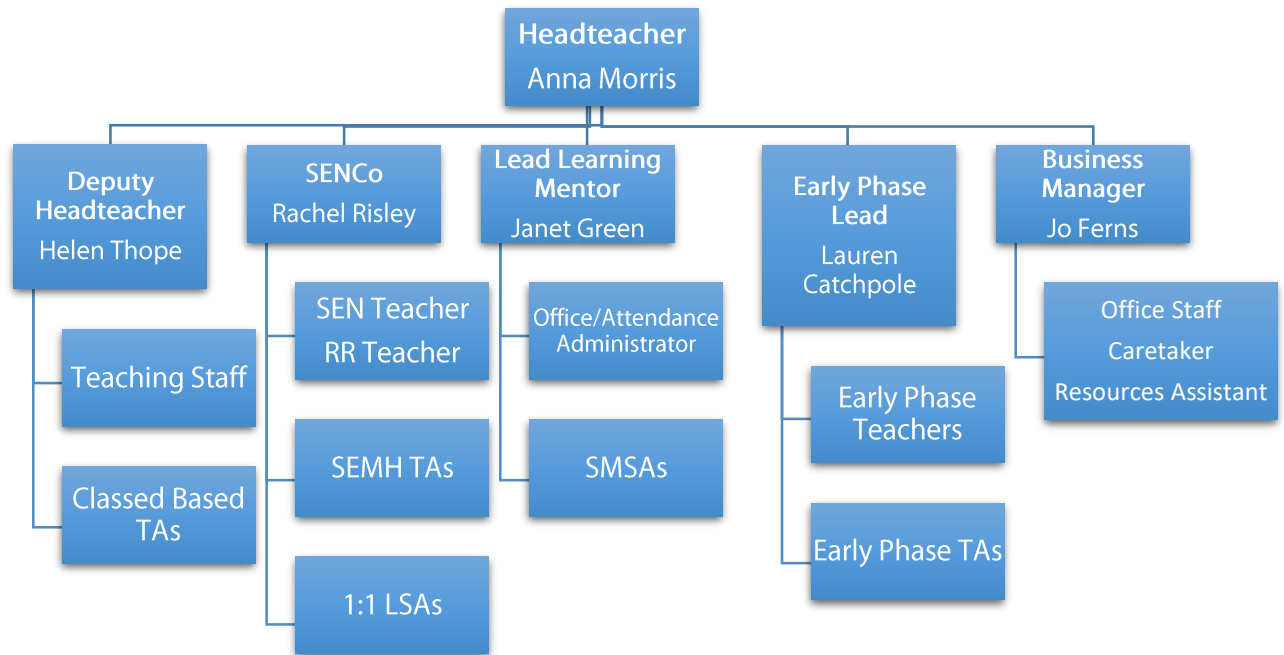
Headteacher
Anna Morris

Deputy Headteacher
Helen Thope

Teaching Staff

Classed Based TAs

SENCo
Rachel Risley

SEN Teacher
RR Teacher

SEMH TAs

1:1 LSAs

Lead Learning Mentor
Janet Green

Office/Attendance Administrator

SMSAs

Early Phase Lead
Lauren Catchpole

Early Phase Teachers

Early Phase TAs

Business Manager
Jo Ferns

Office Staff
Caretaker
Resources Assistant